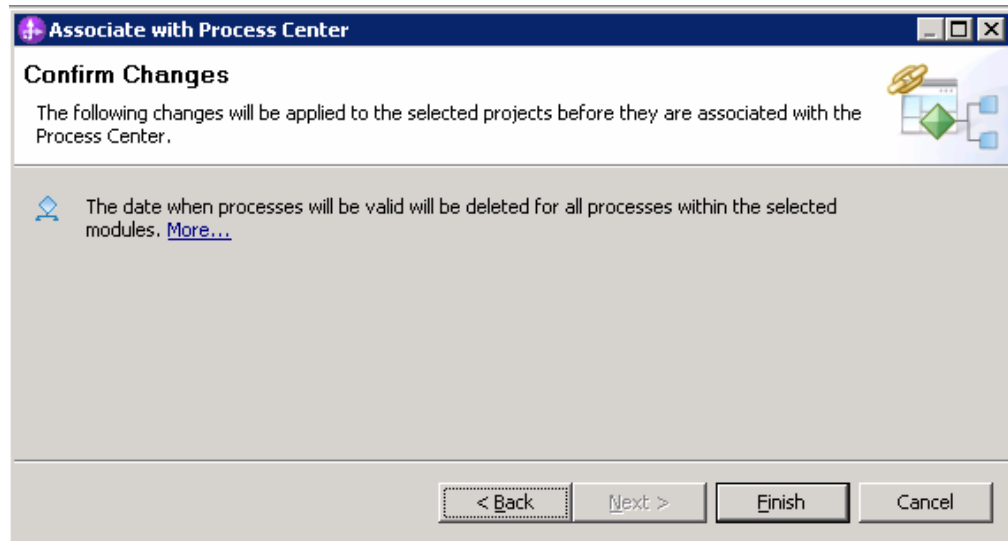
Associate with Process Center

Confirm Changes

The following changes will be applied to the selected projects before they are associated with the Process Center.

The date when processes will be valid will be deleted for all processes within the selected modules. More...

< Back
Next >
Finish
Cancel